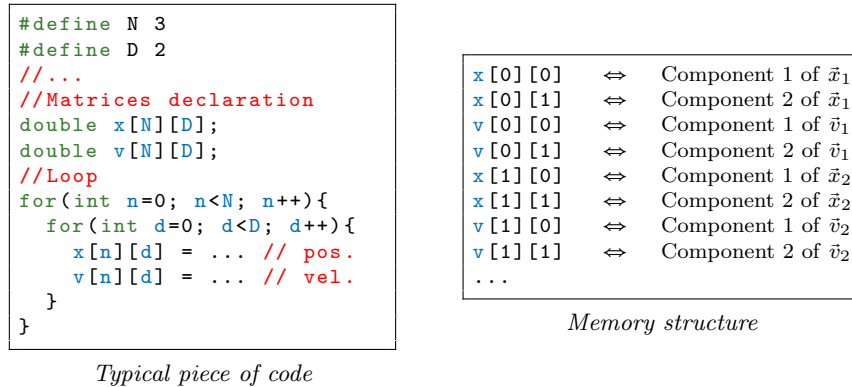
#define N 3
#define D 2
//...
//Matrices declaration
double x[N][D];
double v[N][D];
//Loop
for(int n=0; n<N; n++){
  for(int d=0; d<D; d++){
    x[n][d] = ... // pos.
    v[n][d] = ... // vel.
  }
}

Typical piece of code

| | | |
|---|---|---|
| x[0][0] | $\Leftrightarrow$ | Component 1 of $\vec{x}_1$ |
| x[0][1] | $\Leftrightarrow$ | Component 2 of $\vec{x}_1$ |
| v[0][0] | $\Leftrightarrow$ | Component 1 of $\vec{v}_1$ |
| v[0][1] | $\Leftrightarrow$ | Component 2 of $\vec{v}_1$ |
| x[1][0] | $\Leftrightarrow$ | Component 1 of $\vec{x}_2$ |
| x[1][1] | $\Leftrightarrow$ | Component 2 of $\vec{x}_2$ |
| v[1][0] | $\Leftrightarrow$ | Component 1 of $\vec{v}_2$ |
| v[1][1] | $\Leftrightarrow$ | Component 2 of $\vec{v}_2$ |
| ... | | |

Memory structure